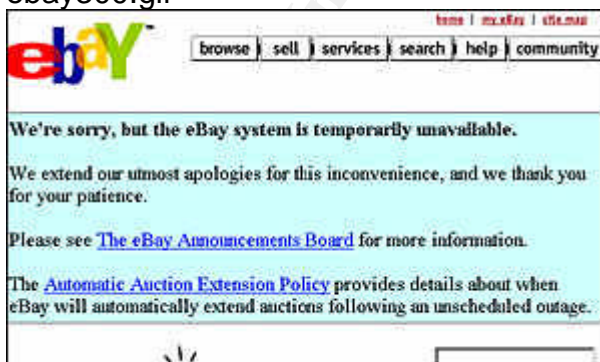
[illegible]

home | my eBay | site map

ebY

browse | sell | services | search | help | community

We're sorry, but the eBay system is temporarily unavailable.

We extend our utmost apologies for this inconvenience, and we thank you for your patience.

Please see The eBay Announcements Board for more information.

The Automatic Auction Extension Policy provides details about when eBay will automatically extend auctions following an unscheduled outage.